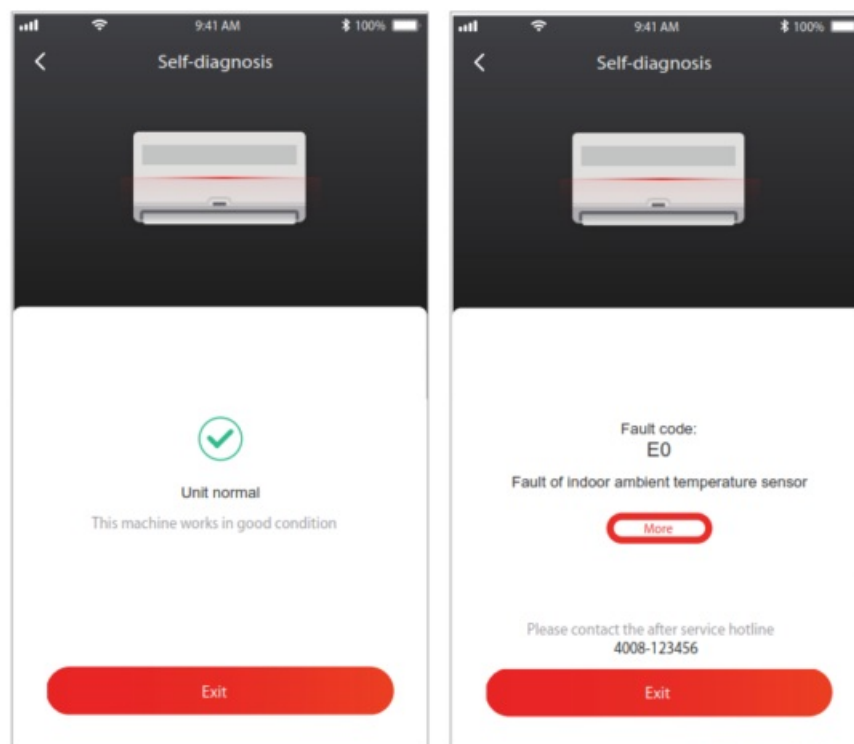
9:41 AM
100%

Self-diagnosis

Unit normal

This machine works in good condition

Exit

9:41 AM
100%

Self-diagnosis

Fault code:
E0

Fault of indoor ambient temperature sensor

More

Please contact the after service hotline
4008-123456

Exit